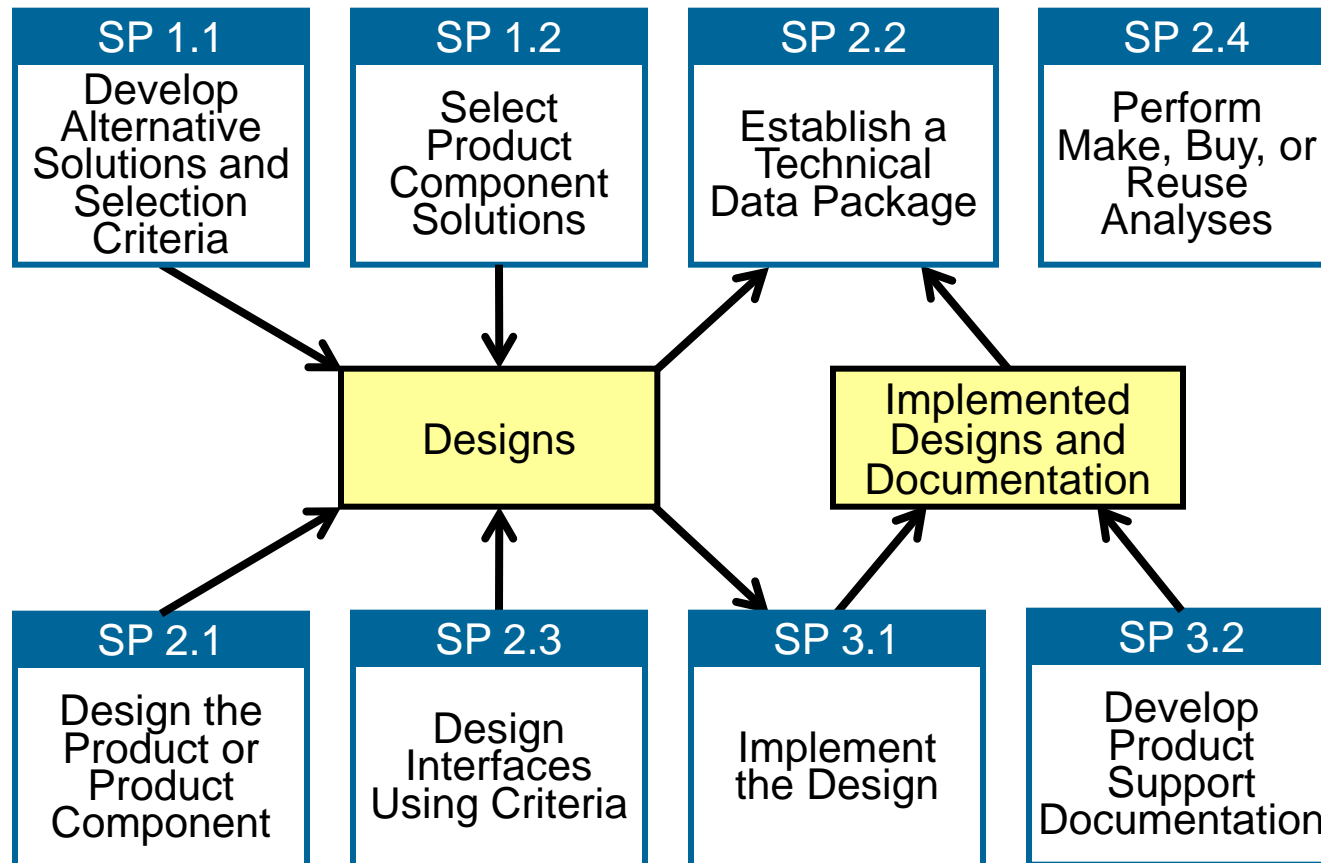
SP 1.1
Develop Alternative Solutions and Selection Criteria

SP 1.2
Select Product Component Solutions

SP 2.2
Establish a Technical Data Package

SP 2.4
Perform Make, Buy, or Reuse Analyses

Designs

Implemented Designs and Documentation

SP 2.1
Design the Product or Product Component

SP 2.3
Design Interfaces Using Criteria

SP 3.1
Implement the Design

SP 3.2
Develop Product Support Documentation